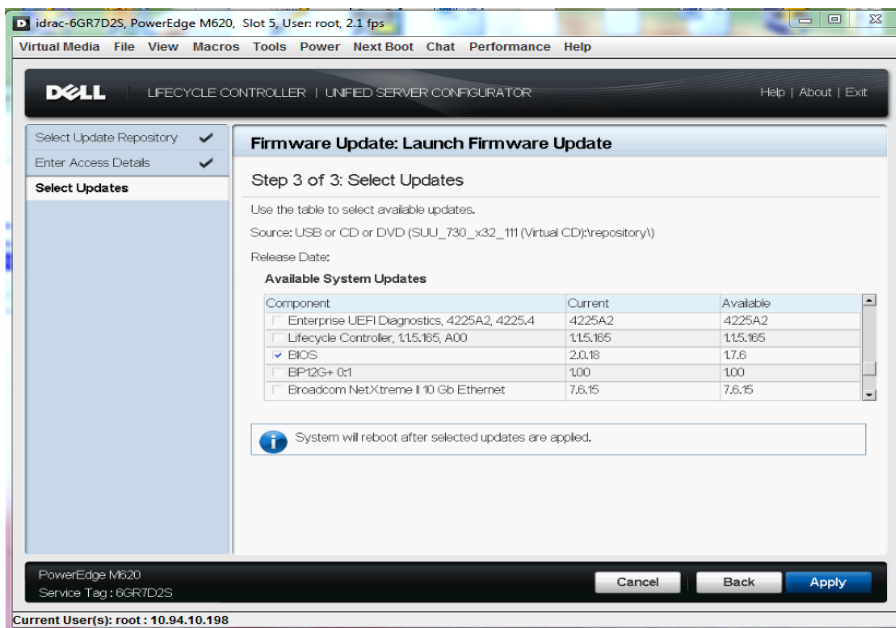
idrac-6GR7D2S, PowerEdge M620, Slot 5, User: root, 2.1 fps

Virtual Media File View Macros Tools Power Next Boot Chat Performance Help

DELL LIFECYCLE CONTROLLER | UNIFIED SERVER CONFIGURATOR

Help | About | Exit

Select Update Repository ✔
Enter Access Details ✔
Select Updates

Firmware Update: Launch Firmware Update

Step 3 of 3: Select Updates

Use the table to select available updates.

Source: USB or CD or DVD (SUU_730_x32_111 (Virtual CD):\repository\)

Release Date:

Available System Updates

| Component | Current | Available |
|---|---|---|
| Enterprise UEFI Diagnostics, 4225A2, 4225.4 | 4225A2 | 4225A2 |
| Lifecycle Controller, 1.1.5.165, A00 | 1.1.5.165 | 1.1.5.165 |
| ✔ BIOS | 2.0.18 | 1.7.6 |
| BP12G+ 0:1 | 1.00 | 1.00 |
| Broadcom NetXtreme II 10 Gb Ethernet | 7.6.15 | 7.6.15 |

System will reboot after selected updates are applied.

PowerEdge M620
Service Tag : 6GR7D2S

Cancel Back Apply

Current User(s): root : 10.94.10.198